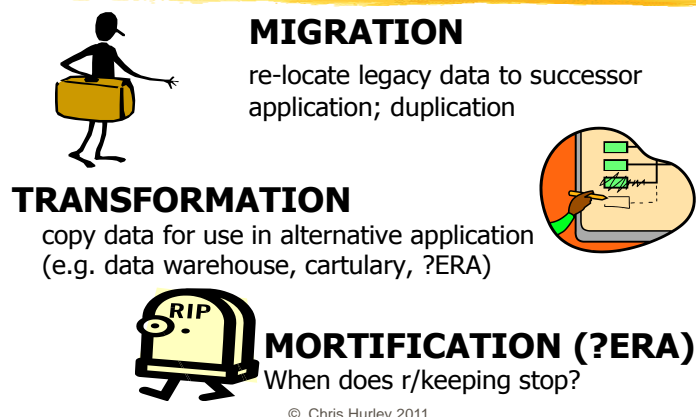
MIGRATION
re-locate legacy data to successor application; duplication

TRANSFORMATION
copy data for use in alternative application (e.g. data warehouse, cartulary, ?ERA)

RIP

MORTIFICATION (?ERA)
When does r/keeping stop?

© Chris Hurley 2011